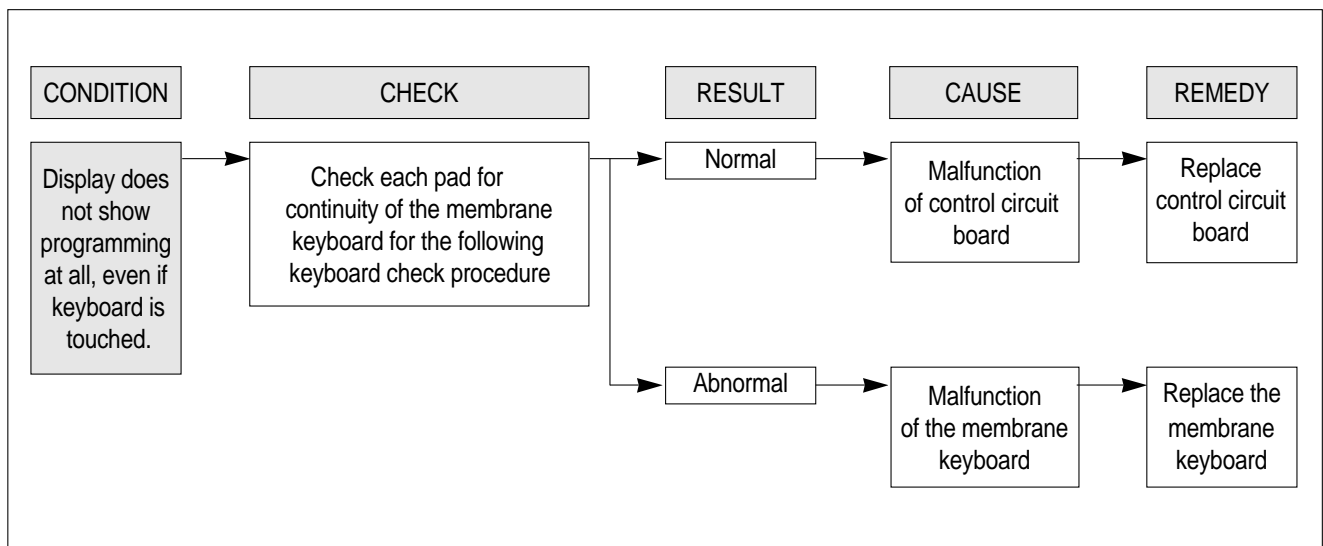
CONDITION

CHECK

RESULT

CAUSE

REMEDY

Display does not show programming at all, even if keyboard is touched.

Check each pad for continuity of the membrane keyboard for the following keyboard check procedure

Normal

Malfunction of control circuit board

Replace control circuit board

Abnormal

Malfunction of the membrane keyboard

Replace the membrane keyboard